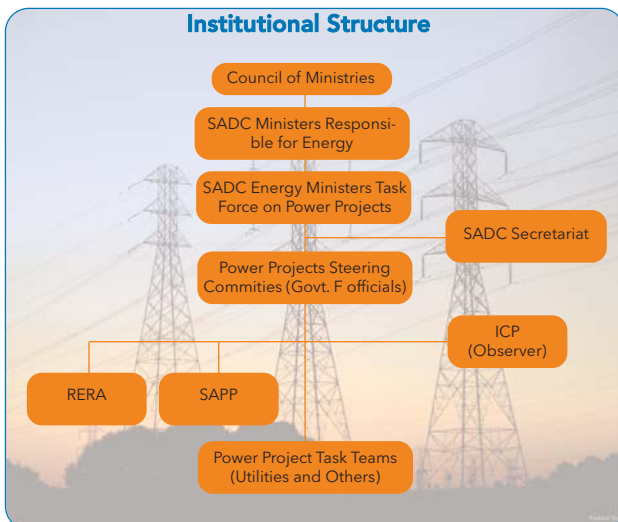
Institutional Structure

Council of Ministries

SADC Ministers Responsible for Energy

SADC Energy Ministers Task Force on Power Projects

SADC Secretariat

Power Projects Steering Commities (Govt. F officials)

ICP (Observer)

RERA

SAPP

Power Project Task Teams (Utilities and Others)